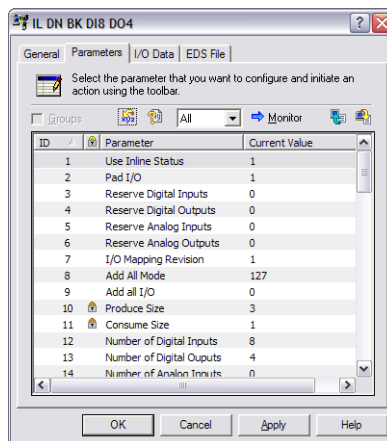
IL DN BK DI8 DO4

? X

General | Parameters | I/O Data | EDS File

Select the parameter that you want to configure and initiate an action using the toolbar.

Groups | All | Monitor

| ID | | Parameter | Current Value |
|---|---|---|---|
| 1 | | Use Inline Status | 1 |
| 2 | | Pad I/O | 1 |
| 3 | | Reserve Digital Inputs | 0 |
| 4 | | Reserve Digital Outputs | 0 |
| 5 | | Reserve Analog Inputs | 0 |
| 6 | | Reserve Analog Outputs | 0 |
| 7 | | I/O Mapping Revision | 1 |
| 8 | | Add All Mode | 127 |
| 9 | | Add all I/O | 0 |
| 10 | | Produce Size | 3 |
| 11 | | Consume Size | 1 |
| 12 | | Number of Digital Inputs | 8 |
| 13 | | Number of Digital Ouputs | 4 |
| 14 | | Number of Analog Inputs | 0 |

OK | Cancel | Apply | Help